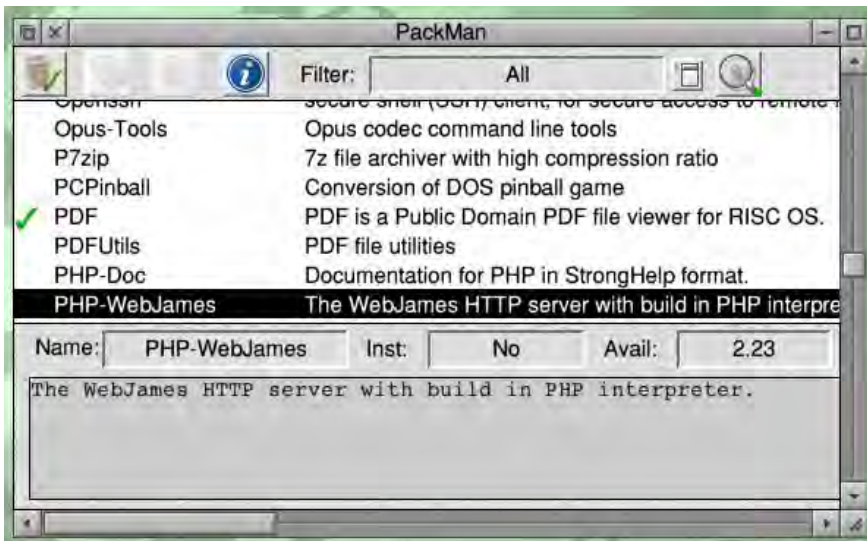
PackMan

Filter: All

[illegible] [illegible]

Opus-Tools Opus codec command line tools

P7zip 7z file archiver with high compression ratio

PCPinball Conversion of DOS pinball game

PDF PDF is a Public Domain PDF file viewer for RISC OS.

PDFUtils PDF file utilities

PHP-Doc Documentation for PHP in StrongHelp format.

PHP-WebJames The WebJames HTTP server with build in PHP interpre

Name: PHP-WebJames Inst: No Avail: 2.23

The WebJames HTTP server with build in PHP interpreter.